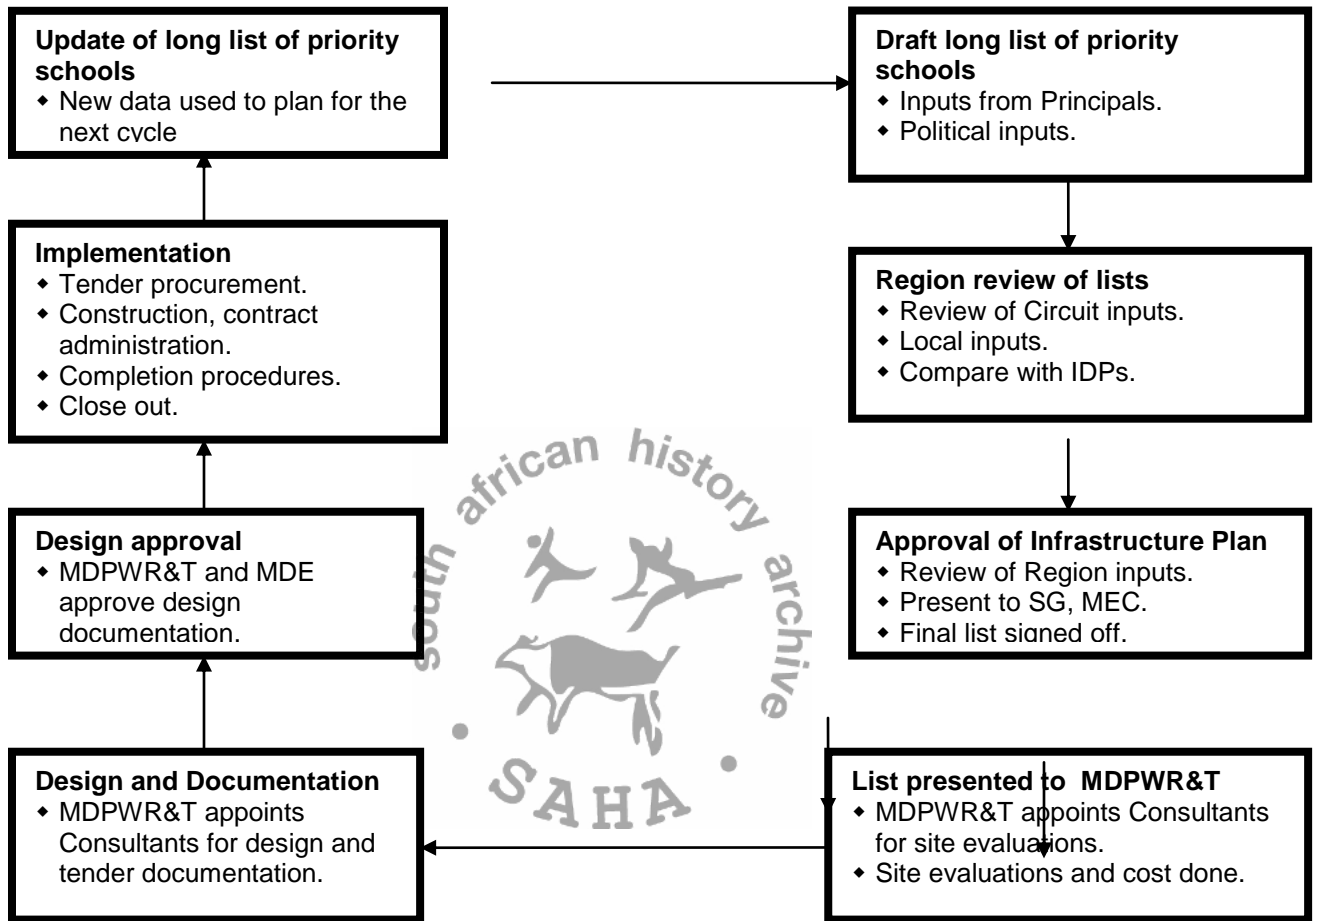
**Update of long list of priority schools**
- New data used to plan for the next cycle

**Draft long list of priority schools**
- Inputs from Principals.
- Political inputs.

**Region review of lists**
- Review of Circuit inputs.
- Local inputs.
- Compare with IDPs.

**Approval of Infrastructure Plan**
- Review of Region inputs.
- Present to SG, MEC.
- Final list signed off.

**List presented to MDPWR&T**
- MDPWR&T appoints Consultants for site evaluations.
- Site evaluations and cost done.

**Design and Documentation**
- MDPWR&T appoints Consultants for design and tender documentation.

**Design approval**
- MDPWR&T and MDE approve design documentation.

**Implementation**
- Tender procurement.
- Construction, contract administration.
- Completion procedures.
- Close out.

south african history archive
SAHA